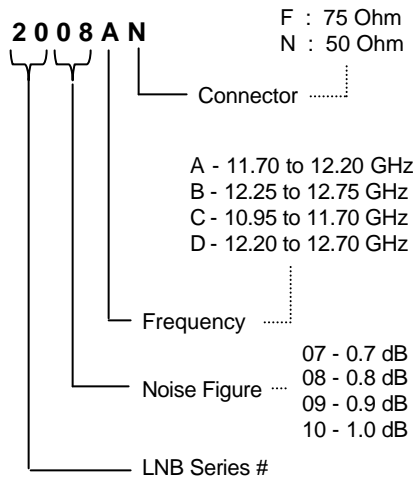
2 0 0 8 A N

F : 75 Ohm
N : 50 Ohm

Connector

A - 11.70 to 12.20 GHz
B - 12.25 to 12.75 GHz
C - 10.95 to 11.70 GHz
D - 12.20 to 12.70 GHz

Frequency

07 - 0.7 dB
08 - 0.8 dB
09 - 0.9 dB
10 - 1.0 dB

Noise Figure

LNB Series #